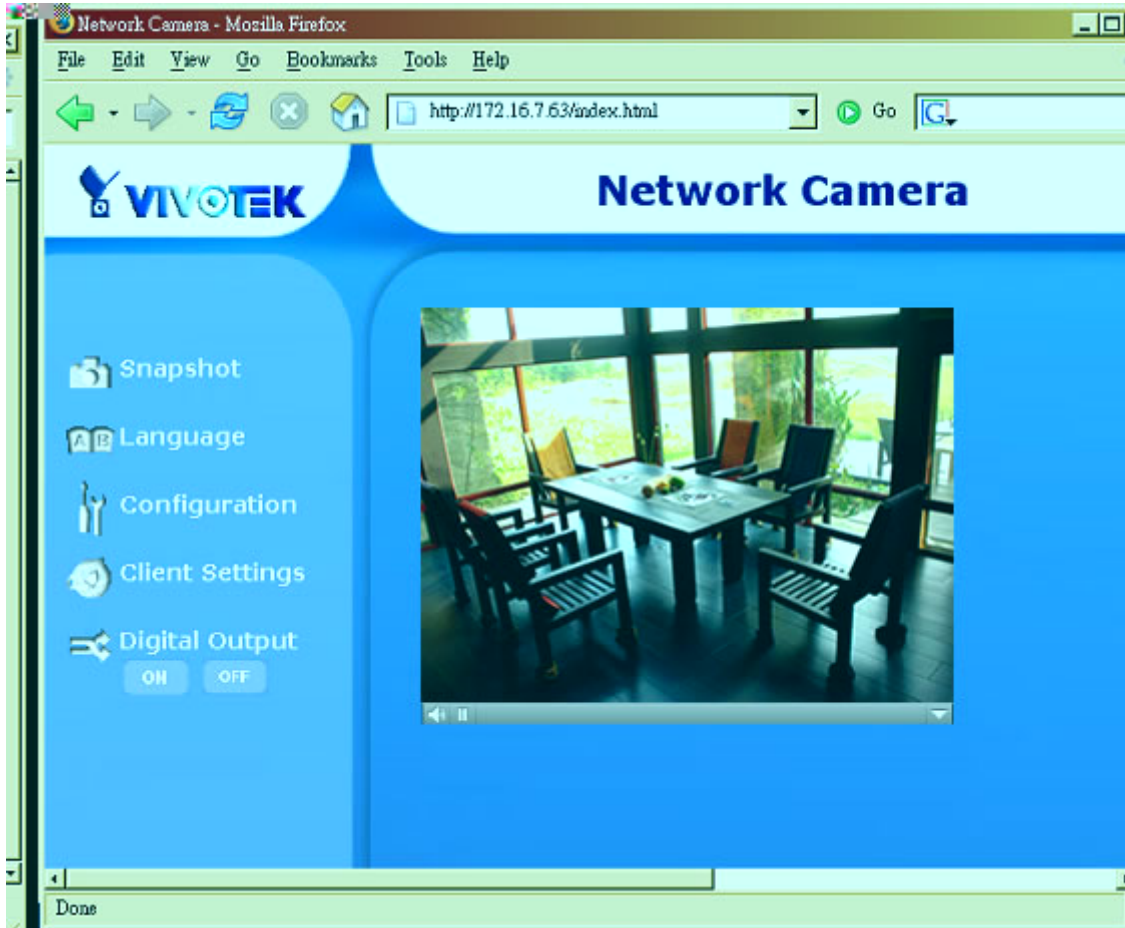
Network Camera - Mozilla Firefox

File Edit View Go Bookmarks Tools Help

http://172.16.7.63/index.html

Go

VIVOTEK

Network Camera

Snapshot

Language

Configuration

Client Settings

Digital Output

ON OFF

Done